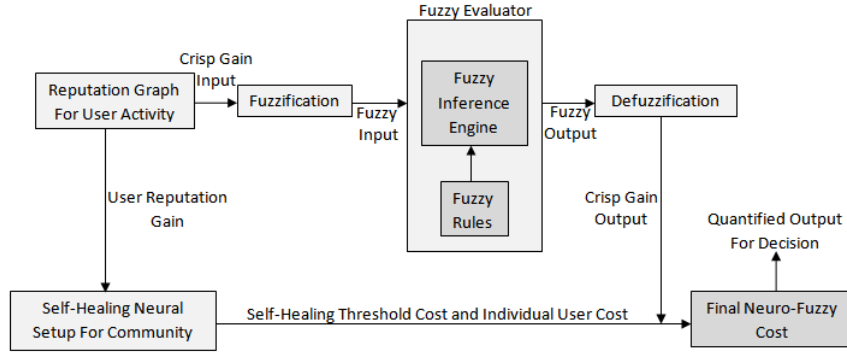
Fuzzy Evaluator

Crisp Gain Input

Reputation Graph For User Activity

Fuzzification

Fuzzy Input

Fuzzy Inference Engine

Fuzzy Output

Defuzzification

Fuzzy Rules

User Reputation Gain

Crisp Gain Output

Quantified Output For Decision

Self-Healing Neural Setup For Community

Self-Healing Threshold Cost and Individual User Cost

Final Neuro-Fuzzy Cost